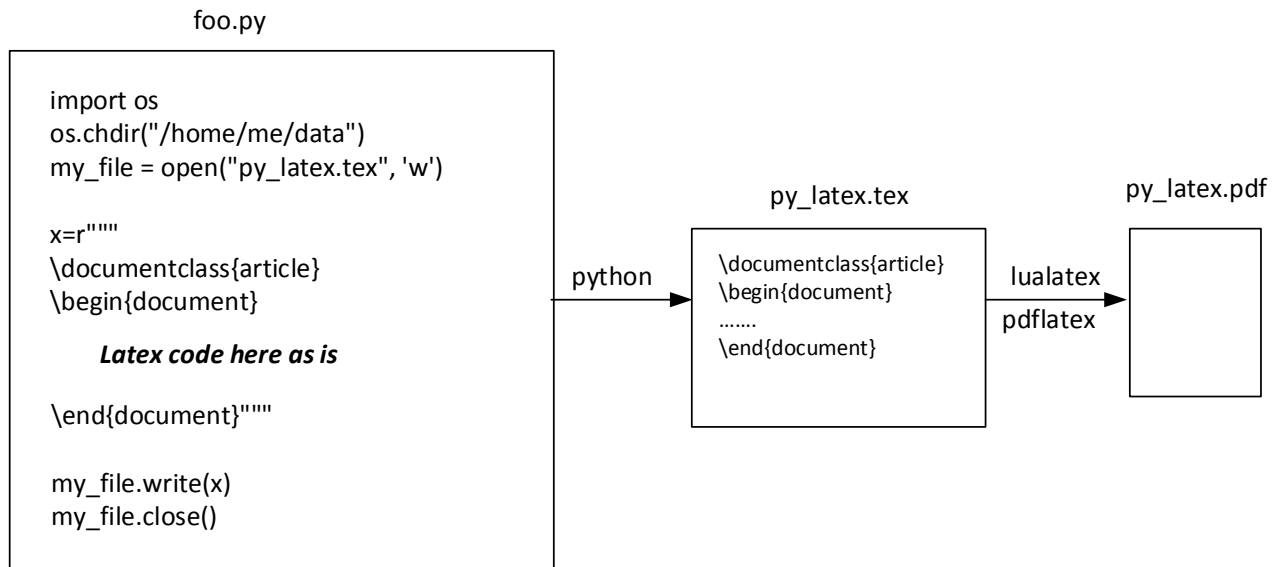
foo.py

import os
os.chdir("/home/me/data")
my_file = open("py_latex.tex", 'w')

x=r"""
\documentclass{article}
\begin{document}

*Latex code here as is*

\end{document}"""

my_file.write(x)
my_file.close()

python

py_latex.tex

\documentclass{article}
\begin{document}
…….
\end{document}

lualatex
pdflatex

py_latex.pdf